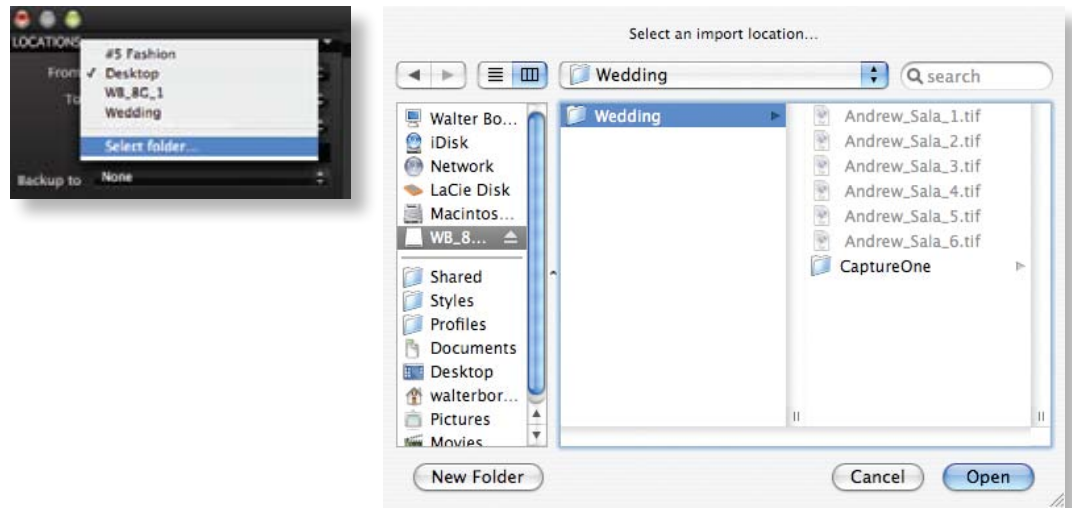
LOCATIONS
From
To
#5 Fashion
✓ Desktop
WB_8C_1
Wedding
Select folder...
Backup to
None

Select an import location...

Wedding

search

Walter Bo...
iDisk
Network
LaCie Disk
Macintos...
WB_8...
Shared
Styles
Profiles
Documents
Desktop
walterbor...
Pictures
Movies

Wedding

Andrew_Sala_1.tif
Andrew_Sala_2.tif
Andrew_Sala_3.tif
Andrew_Sala_4.tif
Andrew_Sala_5.tif
Andrew_Sala_6.tif
CaptureOne

New Folder

Cancel
Open